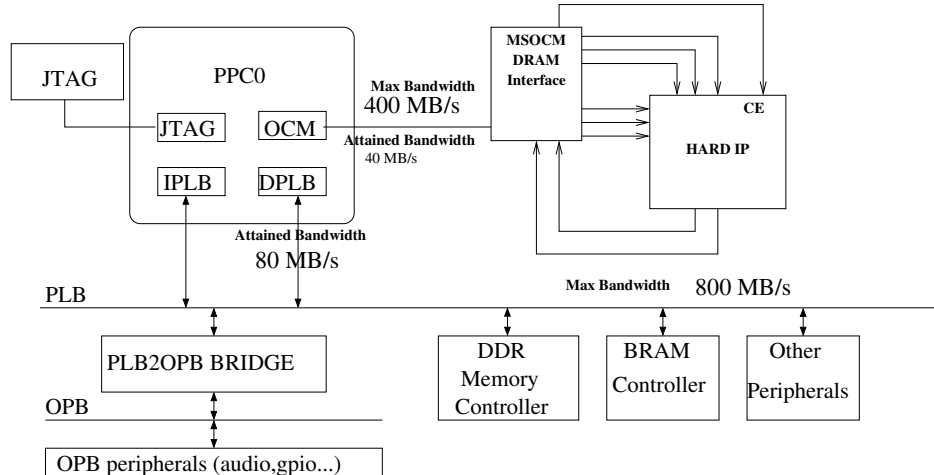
JTAG

PPC0

JTAG

OCM

IPLB

DPLB

Max Bandwidth
400 MB/s

Attained Bandwidth
40 MB/s

MSOCM
DRAM
Interface

CE

HARD IP

Attained Bandwidth
80 MB/s

PLB

Max Bandwidth 800 MB/s

PLB2OPB BRIDGE

OPB

OPB peripherals (audio,gpio...)

DDR
Memory
Controller

BRAM
Controller

Other
Peripherals